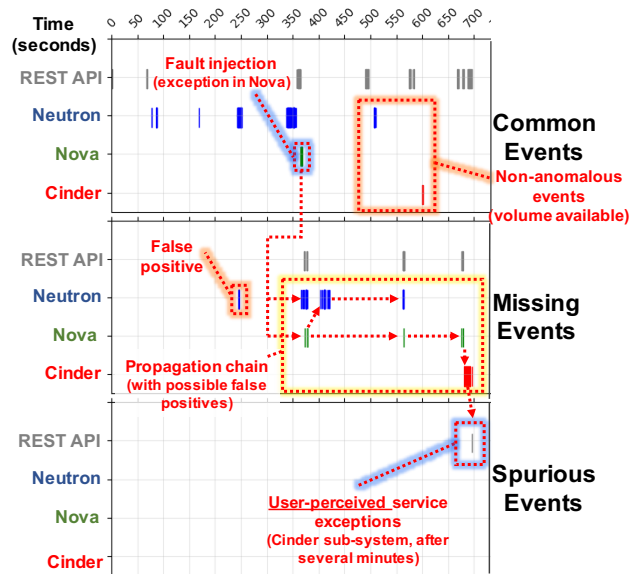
Time (seconds)

0 50 100 150 200 250 300 350 400 450 500 550 600 650 700

Fault injection (exception in Nova)

REST API
Neutron
Nova
Cinder

Common Events

Non-anomalous events (volume available)

False positive

REST API
Neutron
Nova
Cinder

Missing Events

Propagation chain (with possible false positives)

REST API
Neutron
Nova
Cinder

Spurious Events

User-perceived service exceptions (Cinder sub-system, after several minutes)